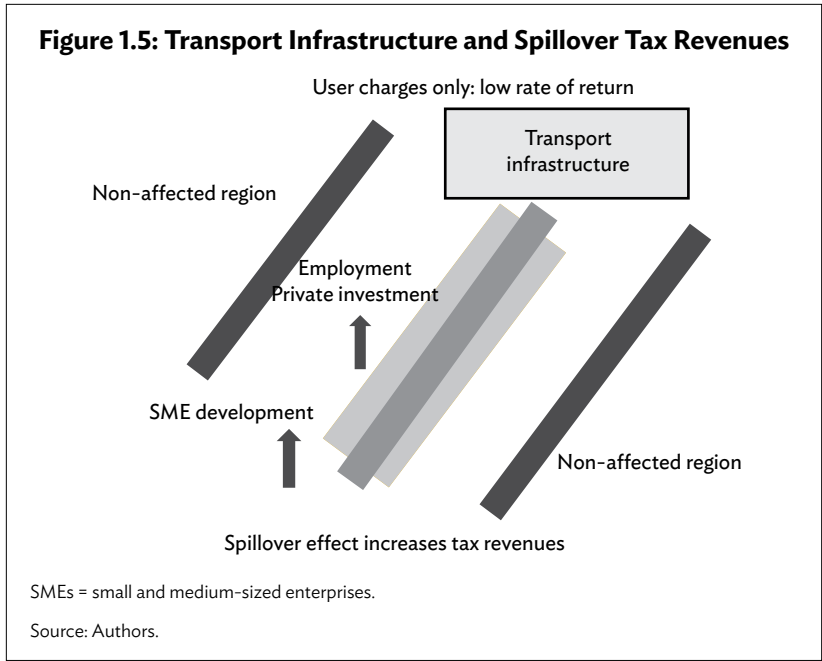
Figure 1.5: Transport Infrastructure and Spillover Tax Revenues

User charges only: low rate of return

Transport infrastructure

Non-affected region

Employment
Private investment

SME development

Non-affected region

Spillover effect increases tax revenues

SMEs = small and medium-sized enterprises.

Source: Authors.